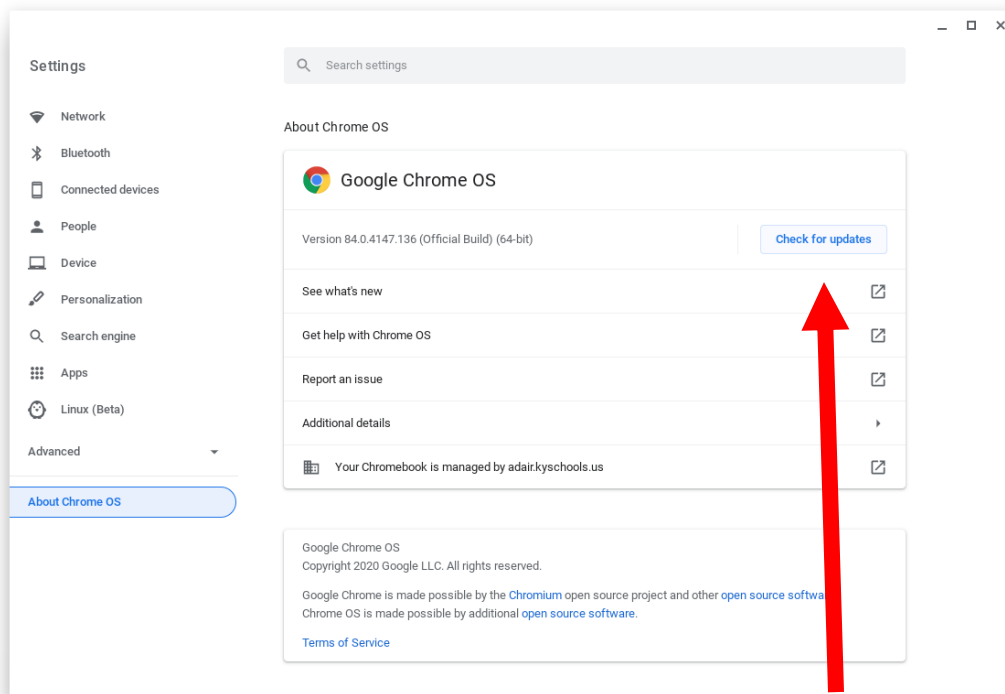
Settings

Network
Bluetooth
Connected devices
People
Device
Personalization
Search engine
Apps
Linux (Beta)
Advanced
About Chrome OS

Search settings

About Chrome OS

Google Chrome OS

Version 84.0.4147.136 (Official Build) (64-bit)

Check for updates

See what's new

Get help with Chrome OS

Report an issue

Additional details

Your Chromebook is managed by adair.kyschools.us

Google Chrome OS
Copyright 2020 Google LLC. All rights reserved.

Google Chrome is made possible by the Chromium open source project and other open source softwa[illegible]
Chrome OS is made possible by additional open source software.

Terms of Service